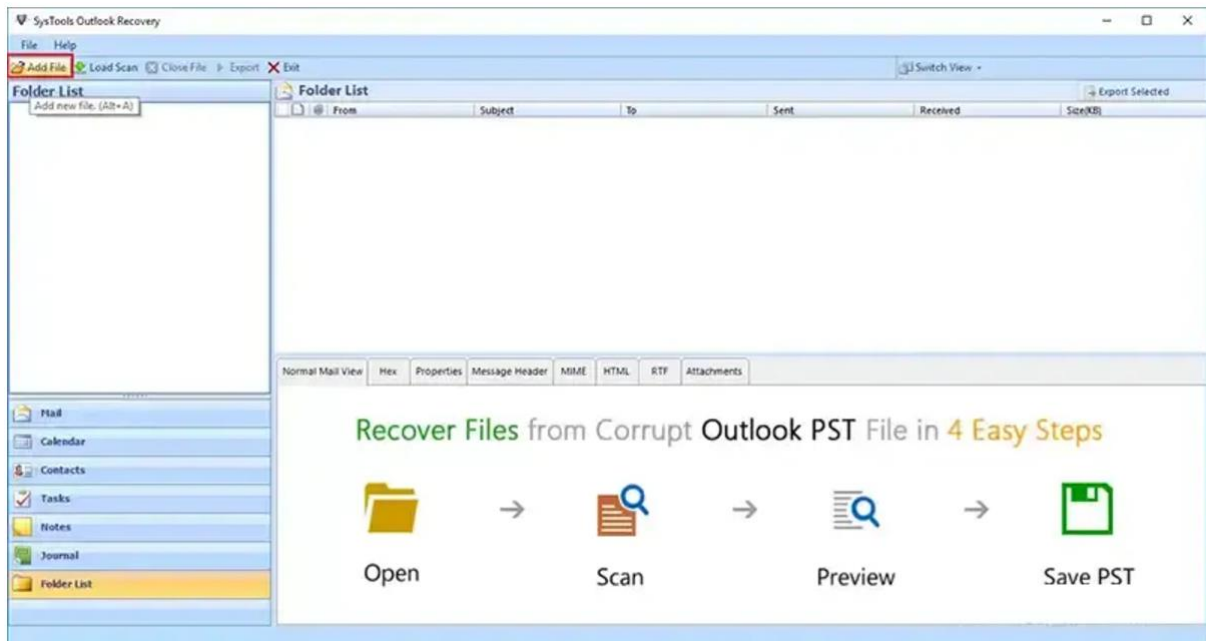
SysTools Outlook Recovery

File Help

Add File Load Scan Close File Export Exit

Switch View

Folder List

Add new file. (Alt+A)

Folder List

Export Selected

| From | Subject | To | Sent | Received | Size(KB) |
|---|---|---|---|---|---|

Normal Mail View Hex Properties Message Header MIME HTML RTF Attachments

Recover Files from Corrupt Outlook PST File in 4 Easy Steps

Open → Scan → Preview → Save PST

Mail
Calendar
Contacts
Tasks
Notes
Journal
Folder List